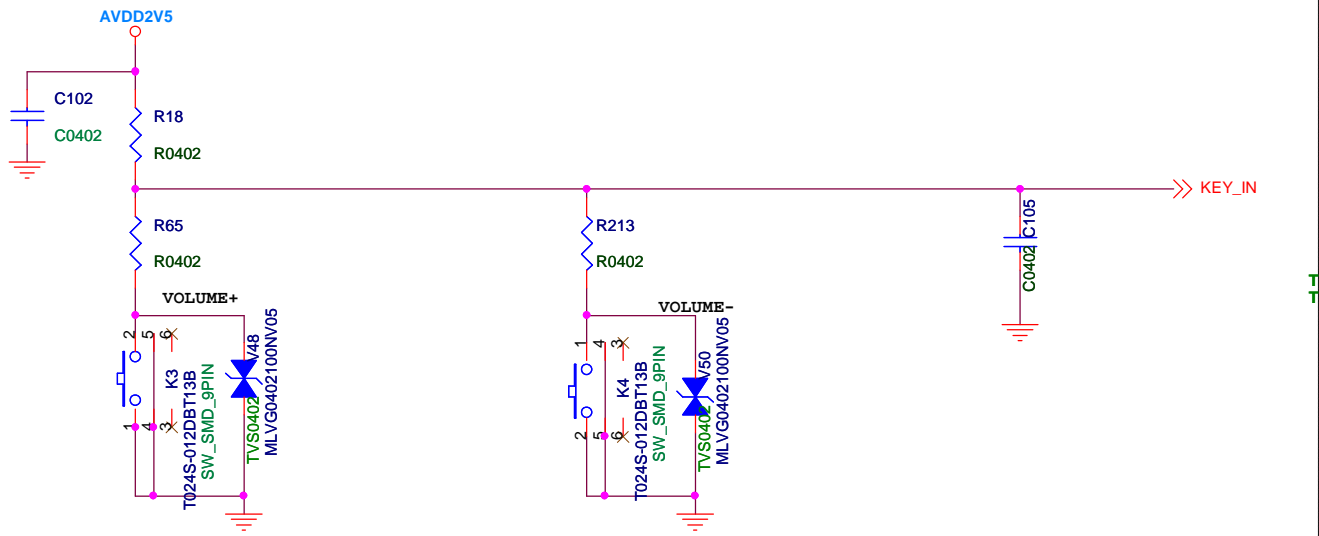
AVDD2V5

C102
C0402

R18
R0402

R65
R0402

VOLUME+

2 5 6
1 4 3
K3
T024S-012DBT13B
SW_SMD_9PIN

V48
TVS0402
MLVG0402100NV05

R213
R0402

VOLUME-

1 4 3
2 5 6
K4
T024S-012DBT13B
SW_SMD_9PIN

V50
TVS0402
MLVG0402100NV05

KEY_IN

C105
C0402

T
T